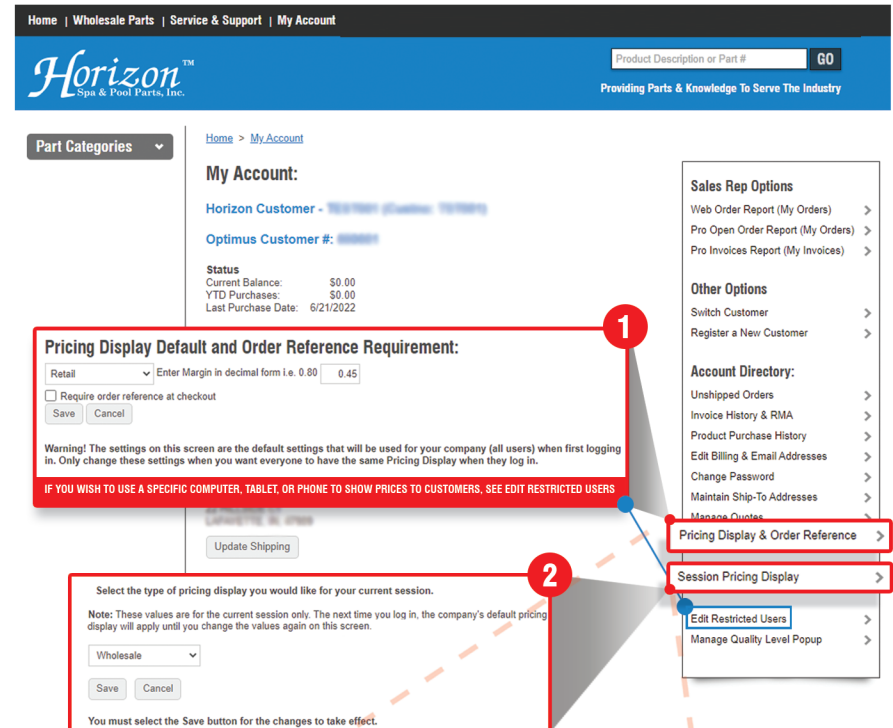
Home | Wholesale Parts | Service & Support | My Account

Horizon™ Spa & Pool Parts, Inc.

Product Description or Part # GO

Providing Parts & Knowledge To Serve The Industry

Part Categories

Home > My Account

My Account:

Horizon Customer - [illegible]

Optimus Customer #: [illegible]

Status
Current Balance: $0.00
YTD Purchases: $0.00
Last Purchase Date: 6/21/2022

1

Pricing Display Default and Order Reference Requirement:

Retail Enter Margin in decimal form i.e. 0.80 0.45

Require order reference at checkout

Save Cancel

Warning! The settings on this screen are the default settings that will be used for your company (all users) when first logging in. Only change these settings when you want everyone to have the same Pricing Display when they log in.

IF YOU WISH TO USE A SPECIFIC COMPUTER, TABLET, OR PHONE TO SHOW PRICES TO CUSTOMERS, SEE EDIT RESTRICTED USERS

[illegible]

Update Shipping

2

Select the type of pricing display you would like for your current session.

Note: These values are for the current session only. The next time you log in, the company's default pricing display will apply until you change the values again on this screen.

Wholesale

Save Cancel

You must select the Save button for the changes to take effect.

Sales Rep Options
Web Order Report (My Orders)
Pro Open Order Report (My Orders)
Pro Invoices Report (My Invoices)

Other Options
Switch Customer
Register a New Customer

Account Directory:
Unshipped Orders
Invoice History & RMA
Product Purchase History
Edit Billing & Email Addresses
Change Password
Maintain Ship-To Addresses
Manage Quotes
Pricing Display & Order Reference
Session Pricing Display
Edit Restricted Users
Manage Quality Level Popup